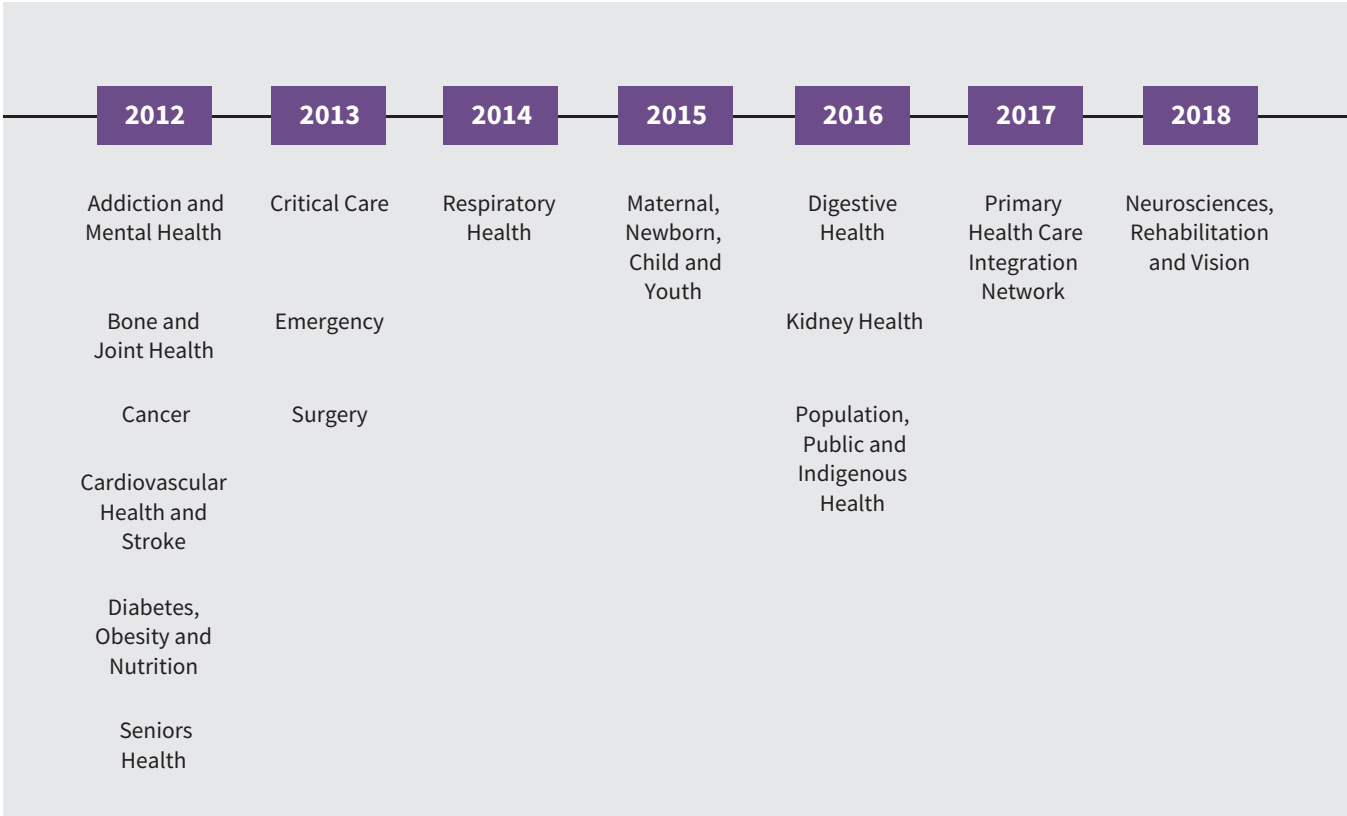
2012

Addiction and Mental Health

Bone and Joint Health

Cancer

Cardiovascular Health and Stroke

Diabetes, Obesity and Nutrition

Seniors Health

2013

Critical Care

Emergency

Surgery

2014

Respiratory Health

2015

Maternal, Newborn, Child and Youth

2016

Digestive Health

Kidney Health

Population, Public and Indigenous Health

2017

Primary Health Care Integration Network

2018

Neurosciences, Rehabilitation and Vision